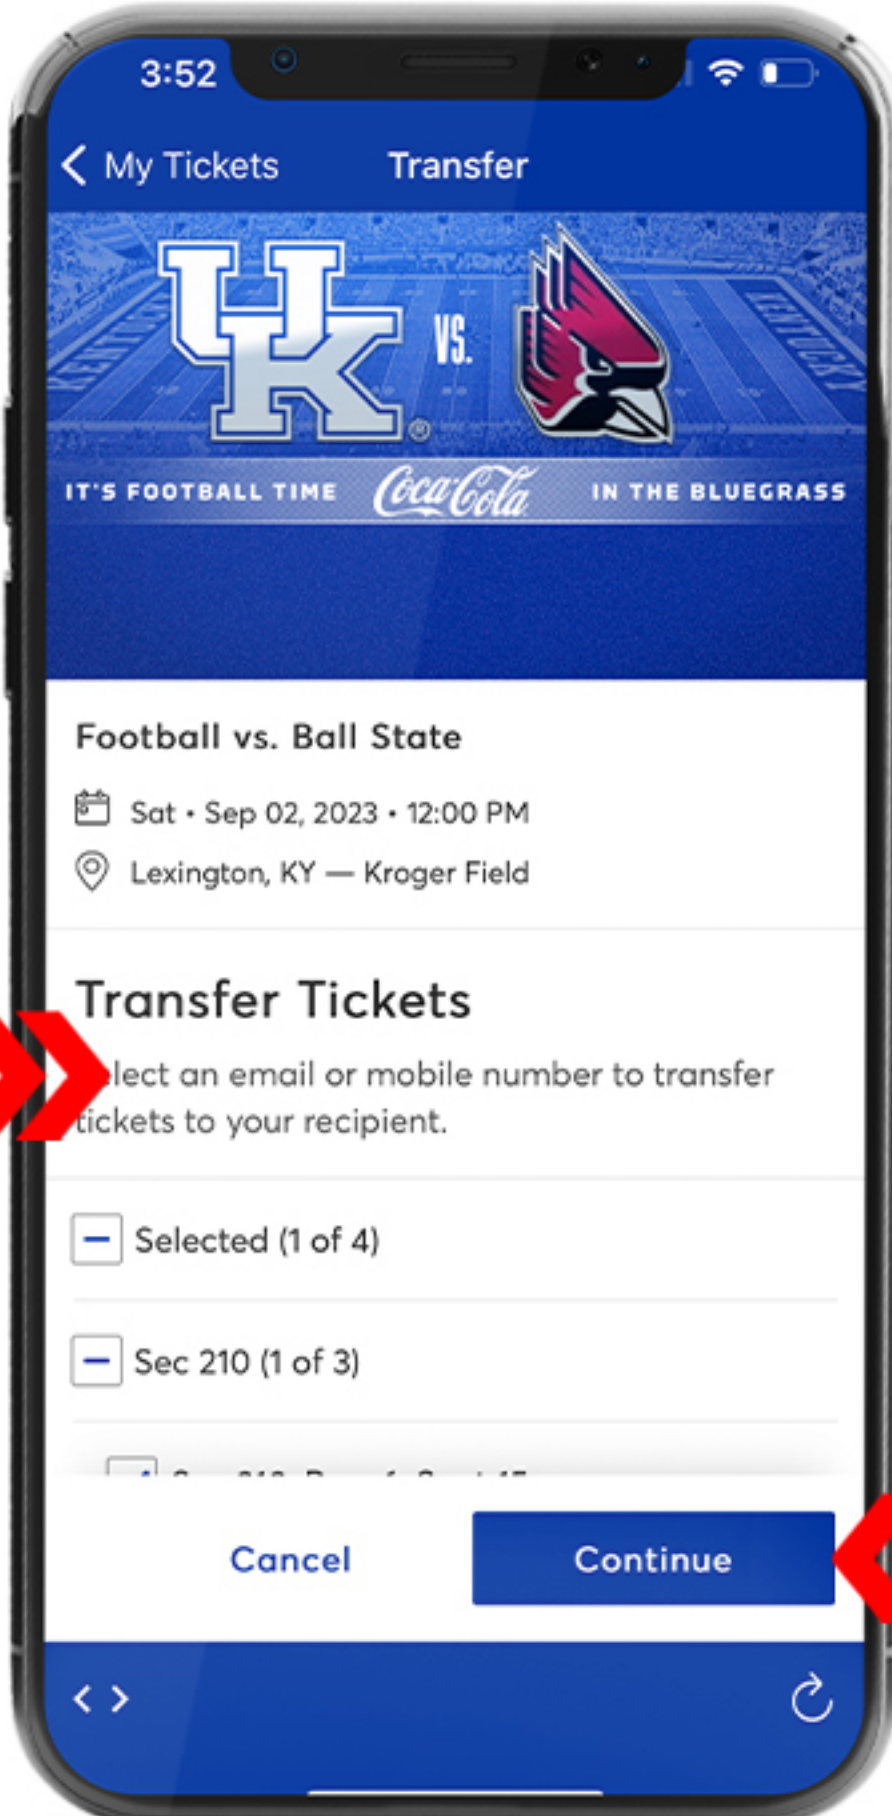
3:52

My Tickets Transfer

UK VS.

KENTUCKY KENTUCKY

IT'S FOOTBALL TIME Coca-Cola IN THE BLUEGRASS

Football vs. Ball State

Sat • Sep 02, 2023 • 12:00 PM

Lexington, KY — Kroger Field

Transfer Tickets

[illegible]lect an email or mobile number to transfer tickets to your recipient.

Selected (1 of 4)

Sec 210 (1 of 3)

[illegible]

Cancel Continue